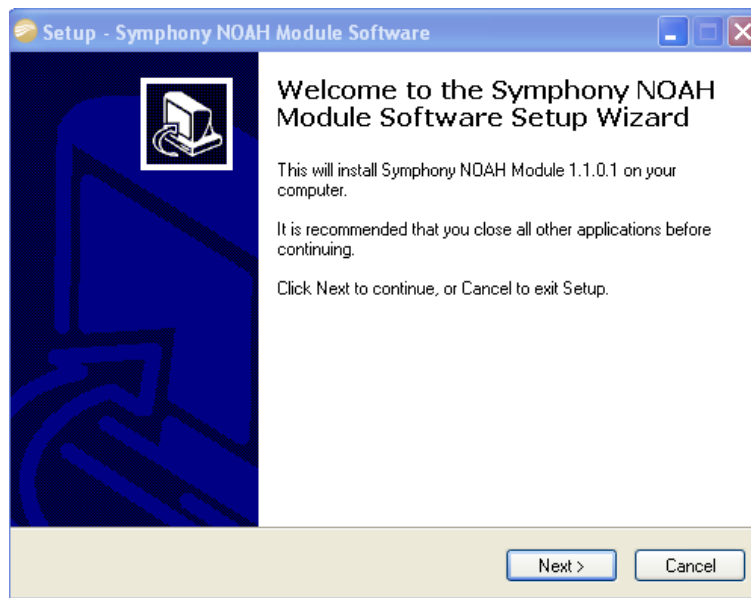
Setup - Symphony NOAH Module Software

Welcome to the Symphony NOAH Module Software Setup Wizard

This will install Symphony NOAH Module 1.1.0.1 on your computer.

It is recommended that you close all other applications before continuing.

Click Next to continue, or Cancel to exit Setup.

Next >

Cancel